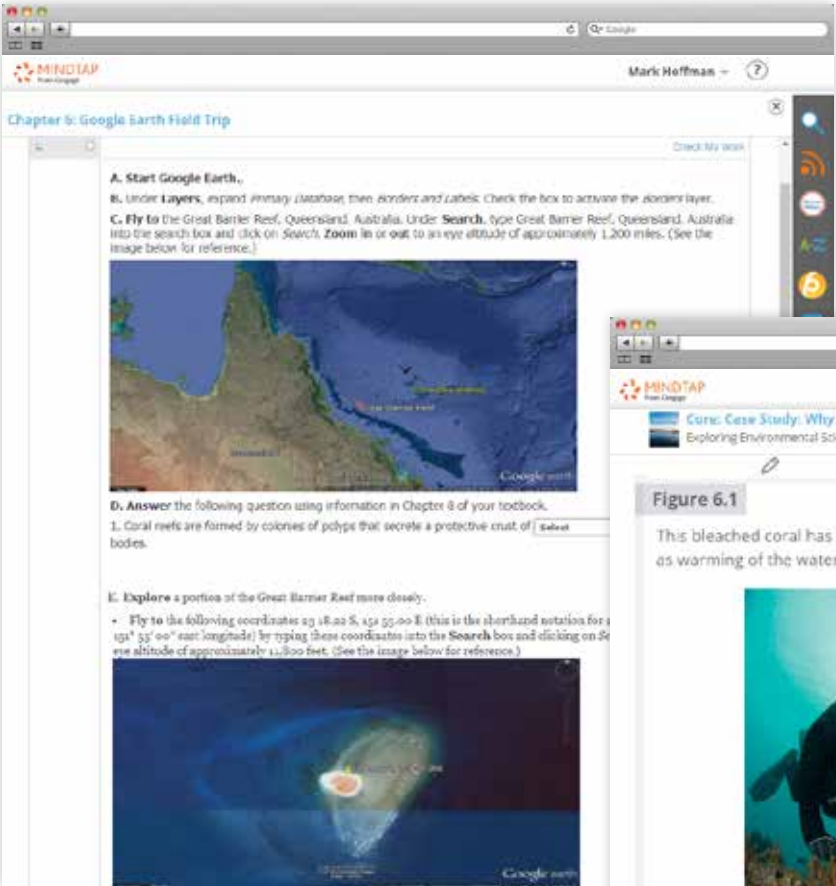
Google

MINDTAP From Cengage

Mark Hoffman

?

Chapter 6: Google Earth Field Trip

Check My Work

A. Start Google Earth.

B. Under Layers, expand Primary Database, then Borders and Labels. Check the box to activate the Borders layer.

C. Fly to the Great Barrier Reef, Queensland, Australia. Under Search, type Great Barrier Reef, Queensland, Australia into the search box and click on Search. Zoom in or out to an eye altitude of approximately 1,200 miles. (See the image below for reference.)

Great Barrier Reef

Google earth

D. Answer the following question using information in Chapter 6 of your textbook.

1. Coral reefs are formed by colonies of polyps that secrete a protective crust of Select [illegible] bodies.

E. Explore a portion of the Great Barrier Reef more closely.

• Fly to the following coordinates 23 18.22 S, 151 55.00 E (this is the shorthand notation for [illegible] 151° 55' 00" east longitude) by typing these coordinates into the Search box and clicking on Se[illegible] eye altitude of approximately 11,800 feet. (See the image below for reference.)

Google earth

MINDTAP From Cengage

Core Case Study: Why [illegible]

Exploring Environmental Sci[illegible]

Figure 6.1

This bleached coral has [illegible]

as warming of the water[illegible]